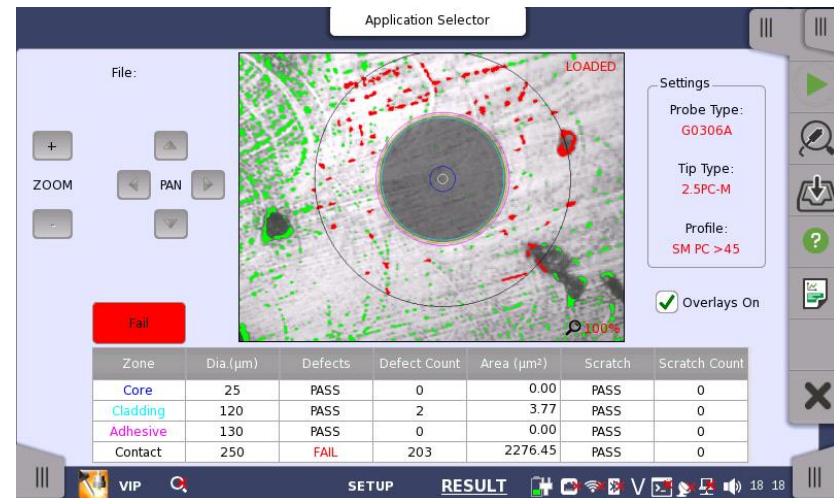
Application Selector

File:

+

ZOOM

-

PAN

LOADED

100%

Settings

Probe Type:
G0306A

Tip Type:
2.5PC-M

Profile:
SM PC >45

Overlays On

Fail

| Zone | Dia.(µm) | Defects | Defect Count | Area (µm²) | Scratch | Scratch Count |
|---|---|---|---|---|---|---|
| Core | 25 | PASS | 0 | 0.00 | PASS | 0 |
| Cladding | 120 | PASS | 2 | 3.77 | PASS | 0 |
| Adhesive | 130 | PASS | 0 | 0.00 | PASS | 0 |
| Contact | 250 | FAIL | 203 | 2276.45 | PASS | 0 |

VIP

SETUP

RESULT

18 18